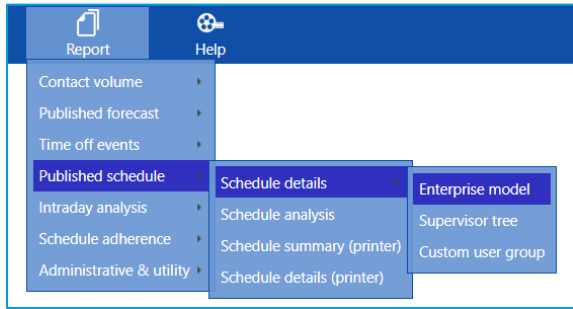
Report
Help

Contact volume
Published forecast
Time off events
Published schedule
Intraday analysis
Schedule adherence
Administrative & utility

Schedule details
Schedule analysis
Schedule summary (printer)
Schedule details (printer)

Enterprise model
Supervisor tree
Custom user group